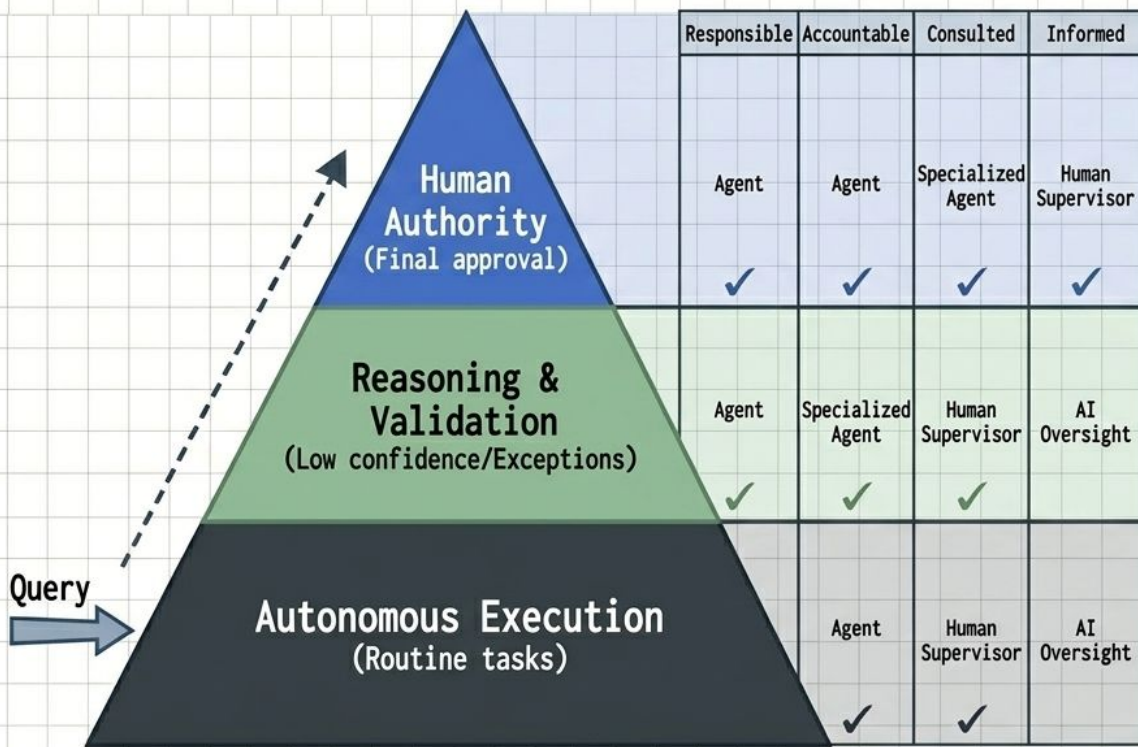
Query

Human Authority
(Final approval)

Reasoning & Validation
(Low confidence/Exceptions)

Autonomous Execution
(Routine tasks)

| Responsible | Accountable | Consulted | Informed |
|---|---|---|---|
| Agent ✓ | Agent ✓ | Specialized Agent ✓ | Human Supervisor ✓ |
| Agent ✓ | Specialized Agent ✓ | Human Supervisor ✓ | AI Oversight |
| | Agent ✓ | Human Supervisor ✓ | AI Oversight |